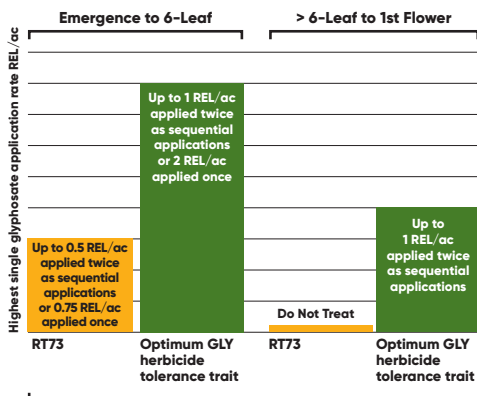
Emergence to 6-Leaf

> 6-Leaf to 1st Flower

Highest single glyphosate application rate REL/ac

Up to 0.5 REL/ac applied twice as sequential applications or 0.75 REL/ac applied once

Up to 1 REL/ac applied twice as sequential applications or 2 REL/ac applied once

Do Not Treat

Up to 1 REL/ac applied twice as sequential applications

RT73

Optimum GLY herbicide tolerance trait

RT73

Optimum GLY herbicide tolerance trait